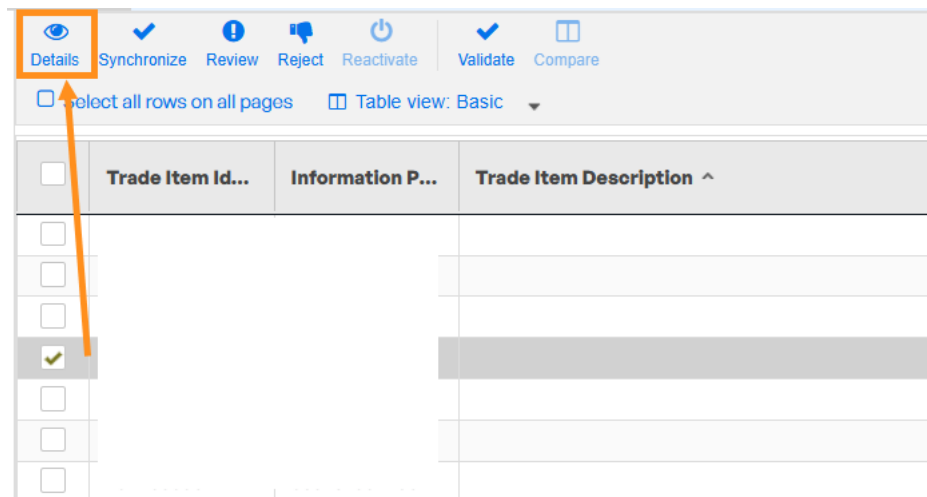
Details Synchronize Review Reject Reactivate Validate Compare

Select all rows on all pages Table view: Basic

| | Trade Item Id... | Information P... | Trade Item Description ^ |
|---|---|---|---|
| | | | |
| | | | |
| | | | |
| | | | |
| | | | |
| | | | |
| | | | |